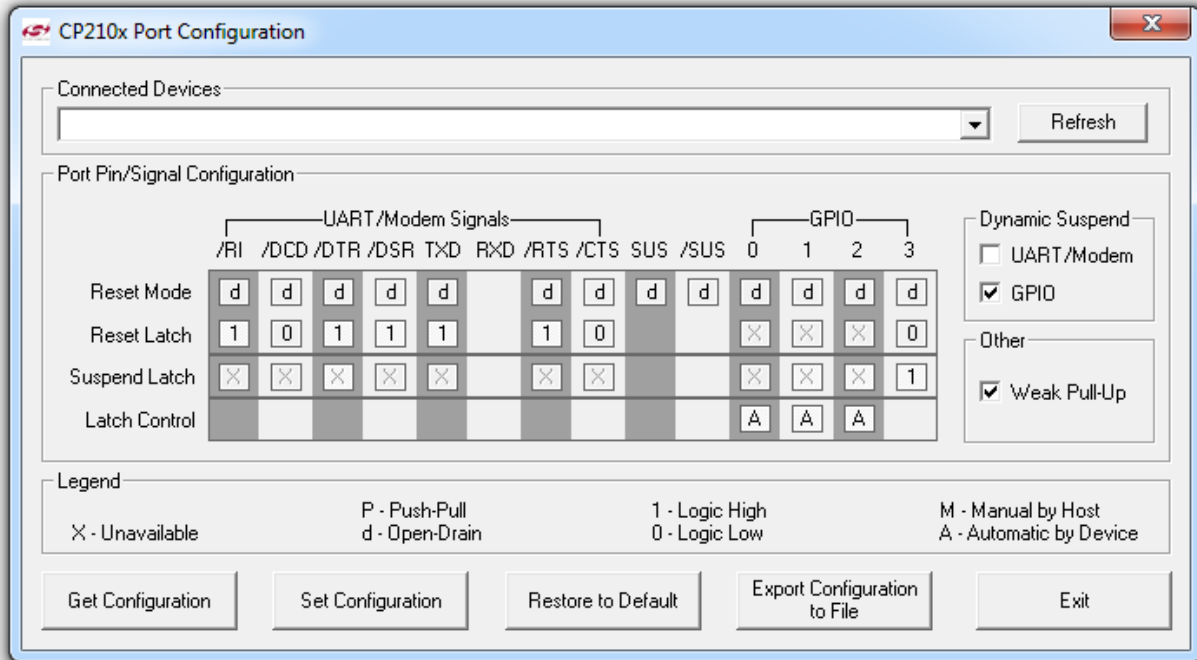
CP210x Port Configuration

Connected Devices

Refresh

Port Pin/Signal Configuration

UART/Modem Signals

GPIO

| | /RI | /DCD | /DTR | /DSR | TXD | RXD | /RTS | /CTS | SUS | /SUS | 0 | 1 | 2 | 3 |
|---|---|---|---|---|---|---|---|---|---|---|---|---|---|---|
| Reset Mode | d | d | d | d | d | | d | d | d | d | d | d | d | d |
| Reset Latch | 1 | 0 | 1 | 1 | 1 | | 1 | 0 | | | X | X | X | 0 |
| Suspend Latch | X | X | X | X | X | | X | X | | | X | X | X | 1 |
| Latch Control | | | | | | | | | | | A | A | A | |

Dynamic Suspend
UART/Modem
GPIO

Other
Weak Pull-Up

Legend
X - Unavailable
P - Push-Pull
d - Open-Drain
1 - Logic High
0 - Logic Low
M - Manual by Host
A - Automatic by Device

Get Configuration
Set Configuration
Restore to Default
Export Configuration to File
Exit